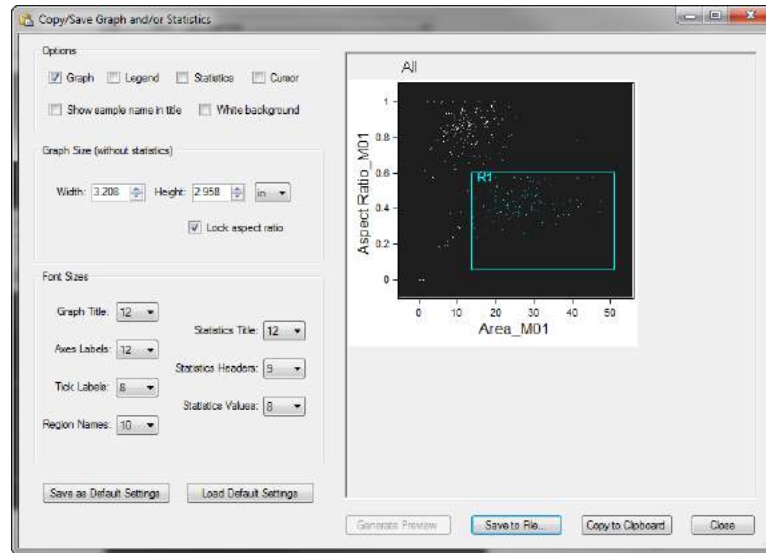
Copy/Save Graph and/or Statistics

Options

Graph Legend Statistics Cursor

Show sample name in title White background

Graph Size (without statistics)

Width: 3.208 Height: 2.958 in

Lock aspect ratio

Font Sizes

Graph Title: 12

Statistics Title: 12

Axes Labels: 12

Statistics Headers: 9

Tick Labels: 8

Statistics Values: 8

Region Names: 10

Save as Default Settings Load Default Settings

All

Aspect Ratio_M01

1

0.8

0.6

0.4

0.2

0

R1

0 10 20 30 40 50

Area_M01

Generate Preview Save to File... Copy to Clipboard Close